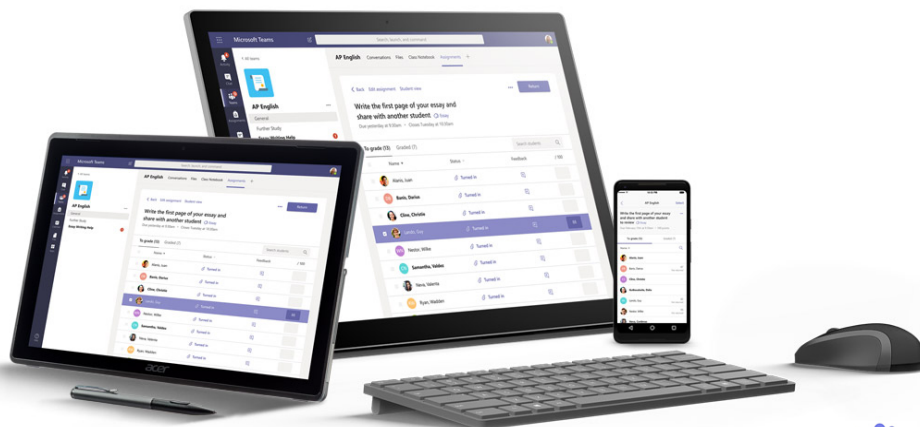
Microsoft Teams

Search for people and commands

AP English

Conversations Files Class Notebook Assignments

General

Further Study

Essay Writing Help

Back Edit assignment Student view

Return

Write the first page of your essay and share with another student

Due yesterday at 11:59pm

Search students

To grade (13) Graded (7)

Name

Status

Feedback

/100

Banks, Juan

Turned in

Bonin, Darius

Turned in

Cline, Christie

Turned in

Turned in

Nestor, Willie

Turned in

Samantha, Valdez

Turned in

Vera, Shanti

Turned in

Ryan, Walden

Turned in

Microsoft Teams

AP English

Conversations Files Class Notebook Assignments

Write the first page of your essay and share with another student

Return

To grade (13) Graded (7)

Search students

Banks, Juan

Bonin, Darius

Cline, Christie

Nestor, Willie

Samantha, Valdez

Vera, Shanti

Ryan, Walden

Turned in

AP English

Write the first page of your essay and share with another student

To grade (13)

Graded (7)

acer